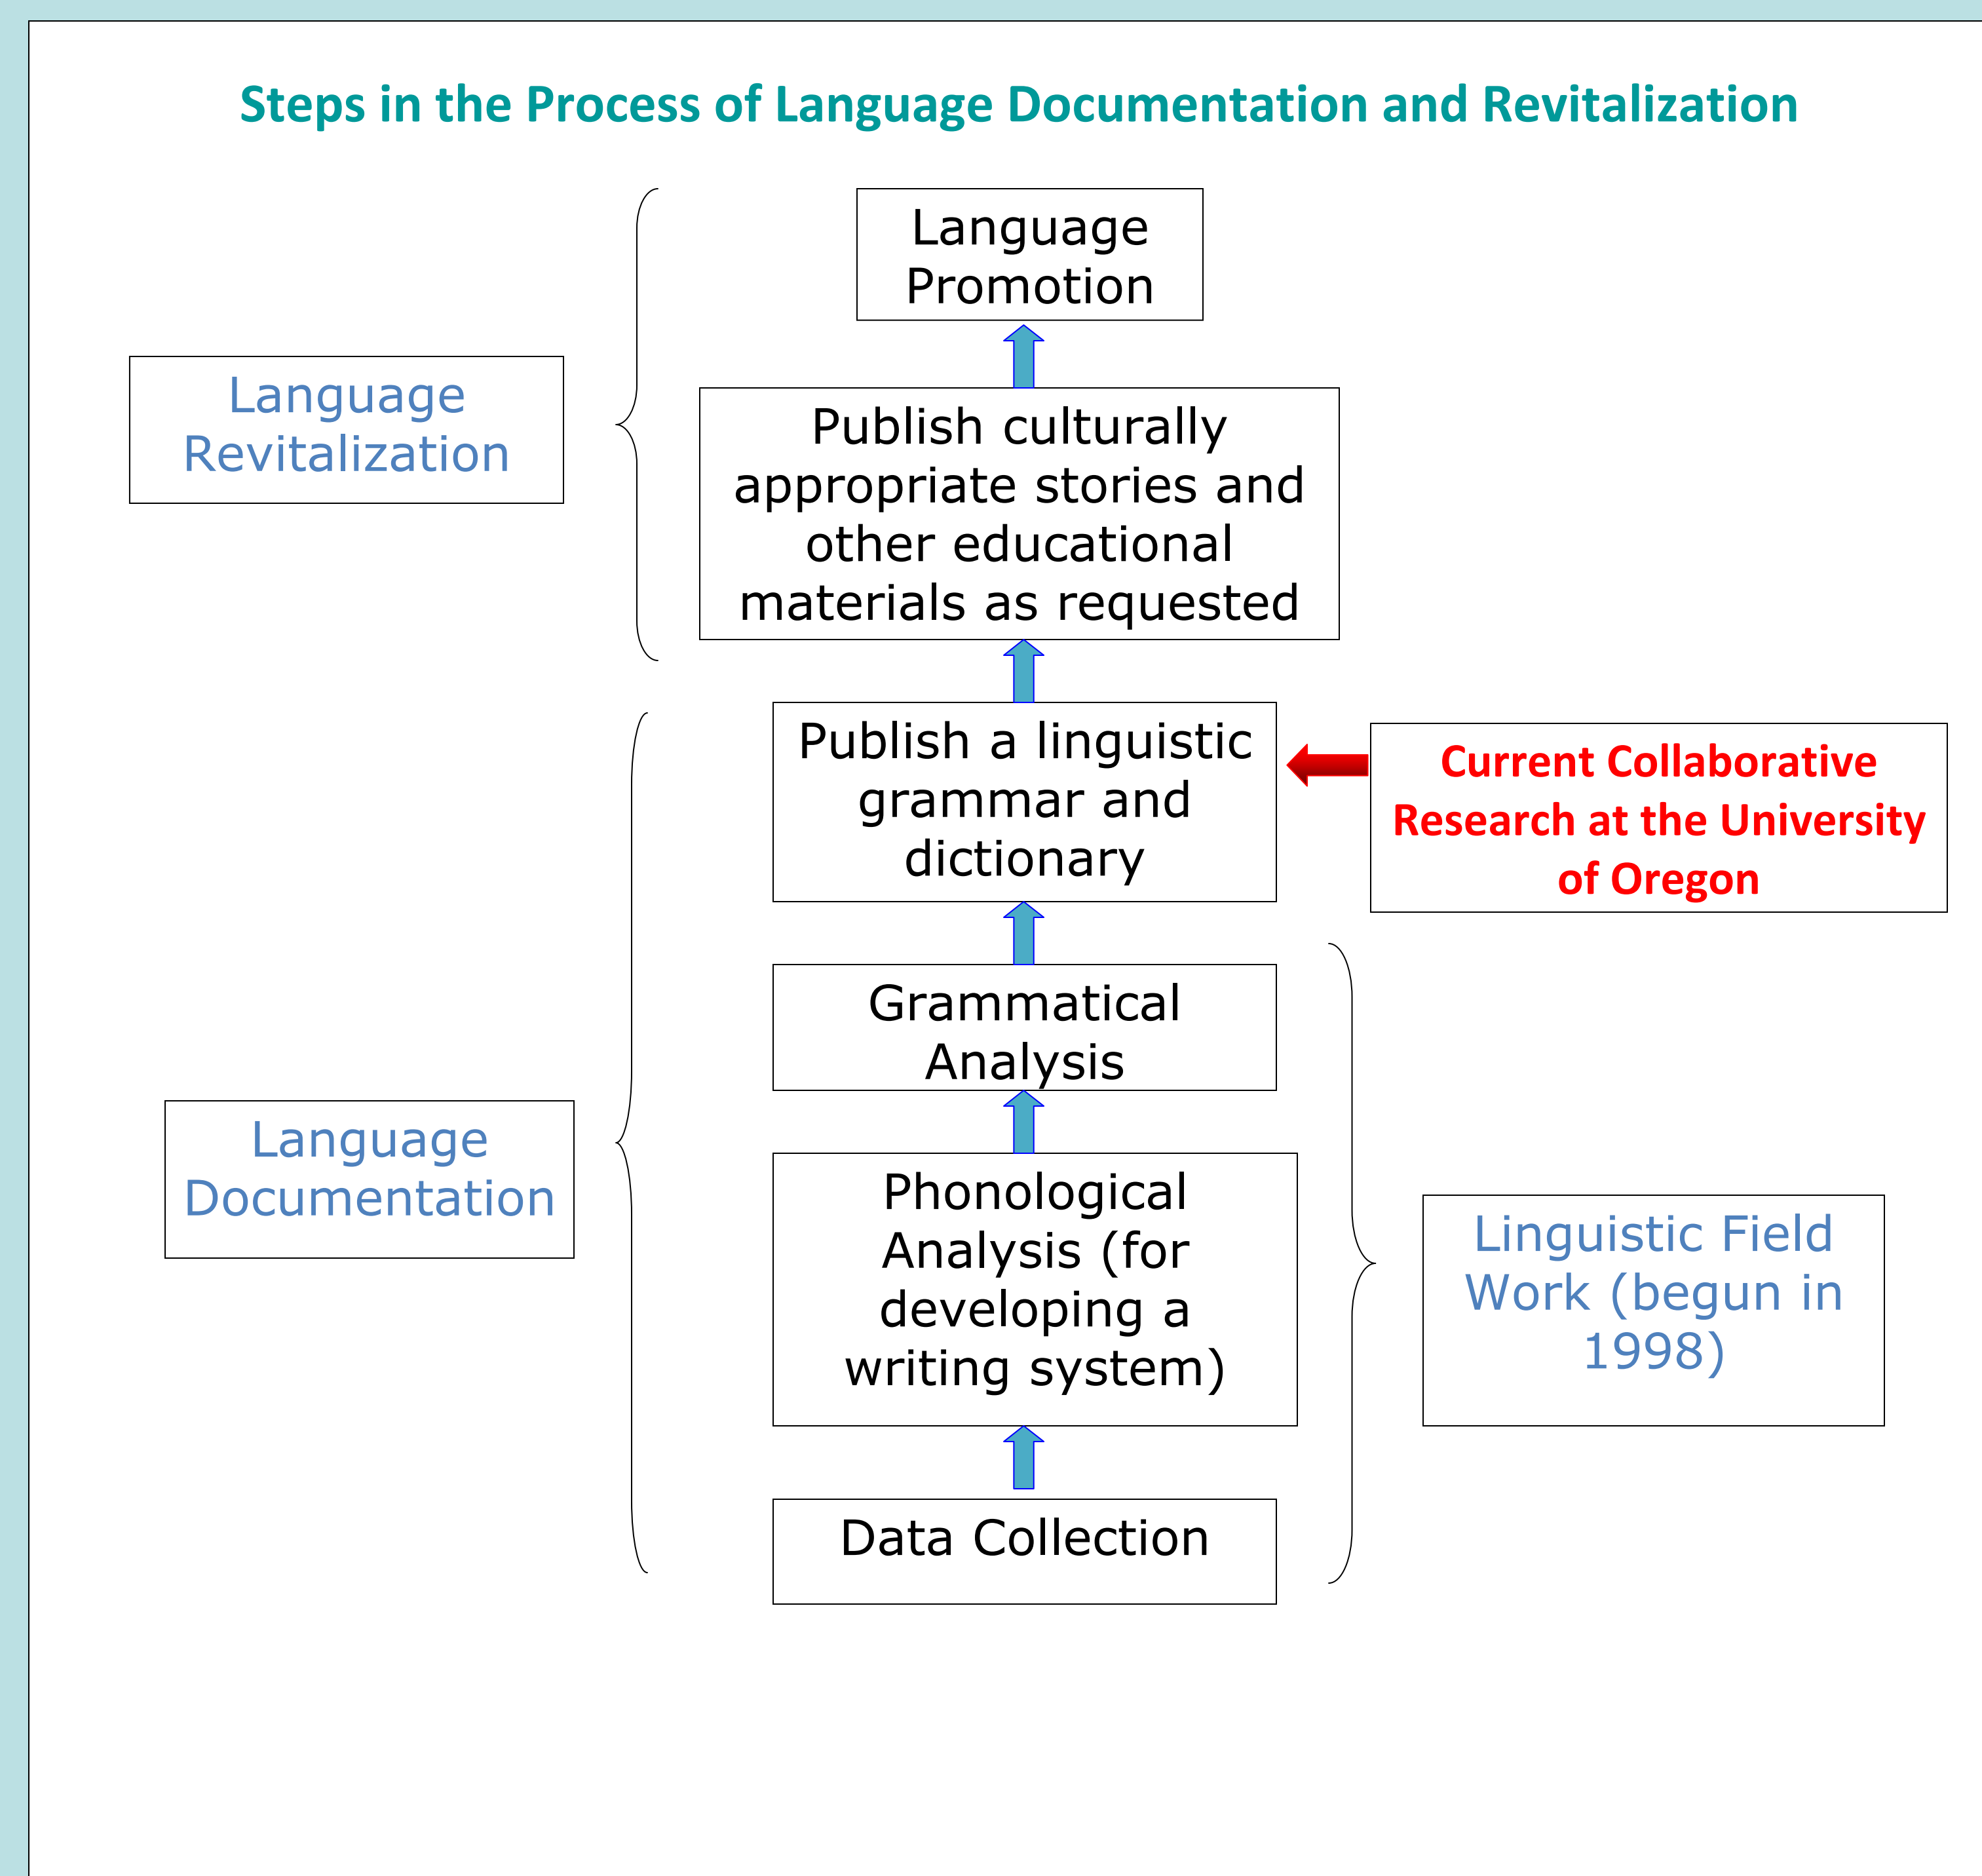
Steps in the Process of Language Documentation and Revitalization

Language Promotion

Language Revitalization

Publish culturally appropriate stories and other educational materials as requested

Publish a linguistic grammar and dictionary

Current Collaborative Research at the University of Oregon

Grammatical Analysis

Language Documentation

Phonological Analysis (for developing a writing system)

Linguistic Field Work (begun in 1998)

Data Collection